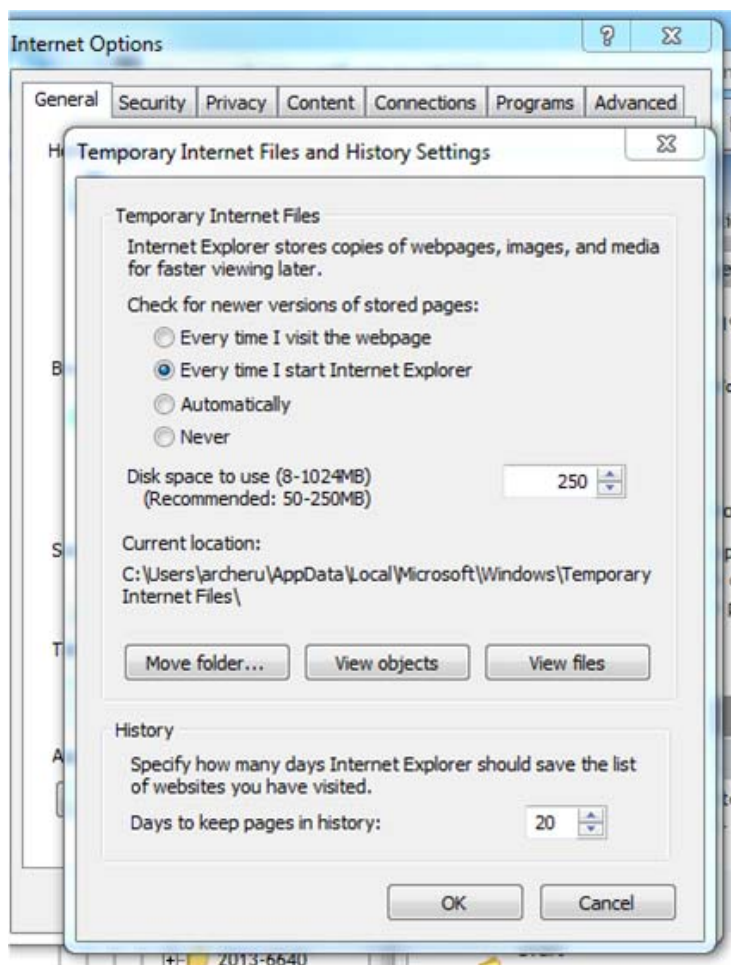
Internet Options

?

General | Security | Privacy | Content | Connections | Programs | Advanced

Temporary Internet Files and History Settings

Temporary Internet Files

Internet Explorer stores copies of webpages, images, and media for faster viewing later.

Check for newer versions of stored pages:

Every time I visit the webpage

Every time I start Internet Explorer

Automatically

Never

Disk space to use (8-1024MB)
(Recommended: 50-250MB)

250

Current location:

C:\Users\archeru\AppData\Local\Microsoft\Windows\Temporary Internet Files\

Move folder...

View objects

View files

History

Specify how many days Internet Explorer should save the list of websites you have visited.

Days to keep pages in history:

20

OK

Cancel

2013-6640